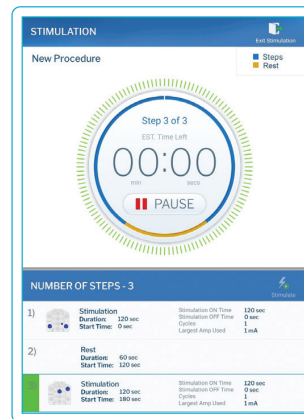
STIMULATION

Exit Stimulation

New Procedure

Steps
Rest

Step 3 of 3
EST. Time Left
00:00
min secs

PAUSE

NUMBER OF STEPS - 3

Stimulate

1) Stimulation
Duration: 120 sec
Start Time: 0 sec

Stimulation ON Time 120 sec
Stimulation OFF Time 0 sec
Cycles 1
Largest Amp Used 1 mA

2) Rest
Duration: 60 sec
Start Time: 120 sec

3) Stimulation
Duration: 120 sec
Start Time: 180 sec

Stimulation ON Time 120 sec
Stimulation OFF Time 0 sec
Cycles 1
Largest Amp Used 1 mA